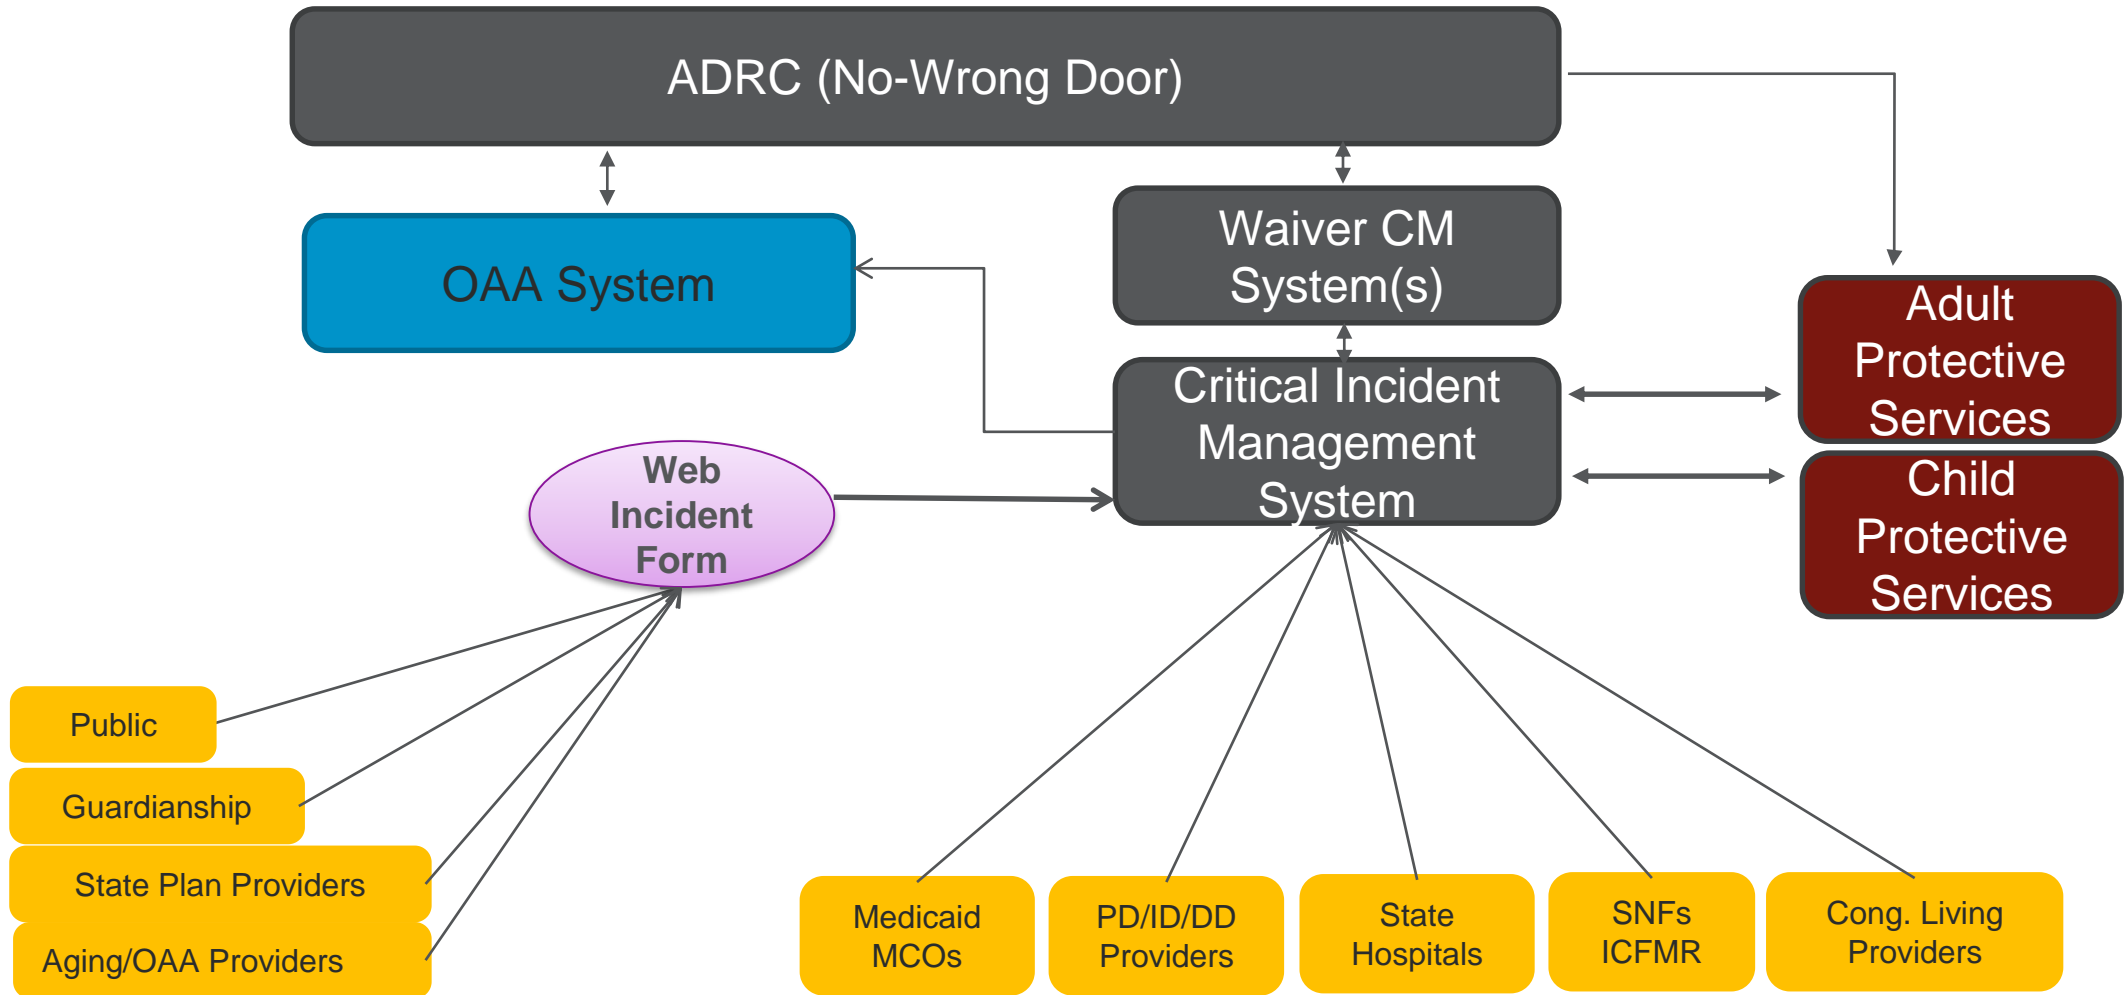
ADRC (No-Wrong Door)

OAA System

Waiver CM System(s)

Critical Incident Management System

Adult Protective Services

Child Protective Services

Web Incident Form

Public

Guardianship

State Plan Providers

Aging/OAA Providers

Medicaid MCOs

PD/ID/DD Providers

State Hospitals

SNFs ICFMR

Cong. Living Providers